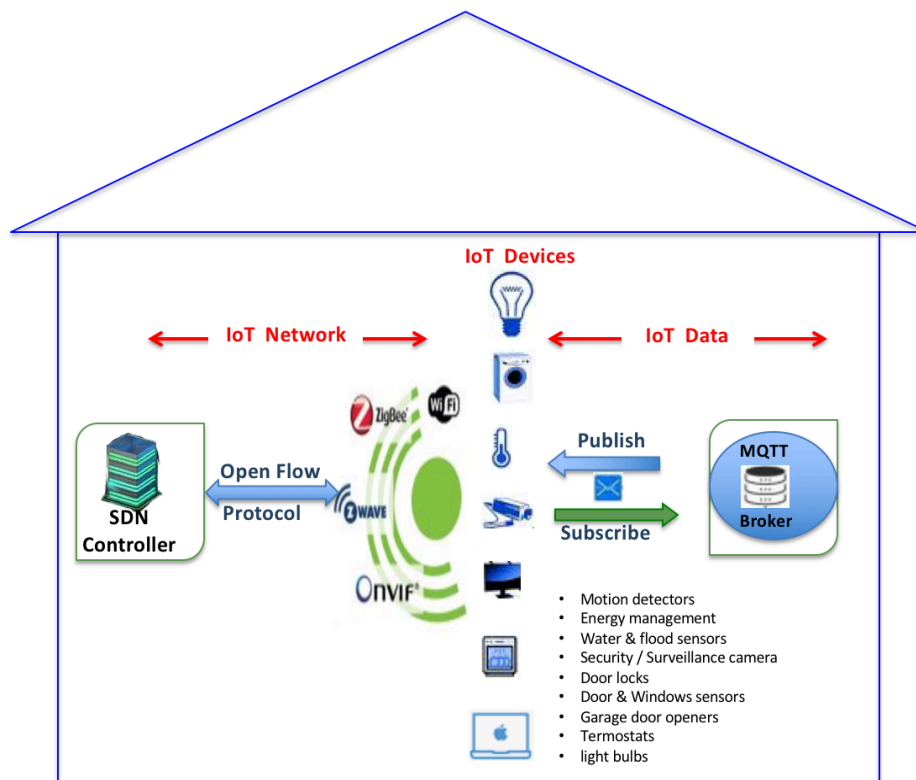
IoT Devices

IoT Network

IoT Data

ZigBee

WiFi

Z-WAVE

ONVIF

Open Flow

Protocol

SDN Controller

Publish

Subscribe

MQTT

Broker

- Motion detectors
- Energy management
- Water & flood sensors
- Security / Surveillance camera
- Door locks
- Door & Windows sensors
- Garage door openers
- Termostats
- light bulbs